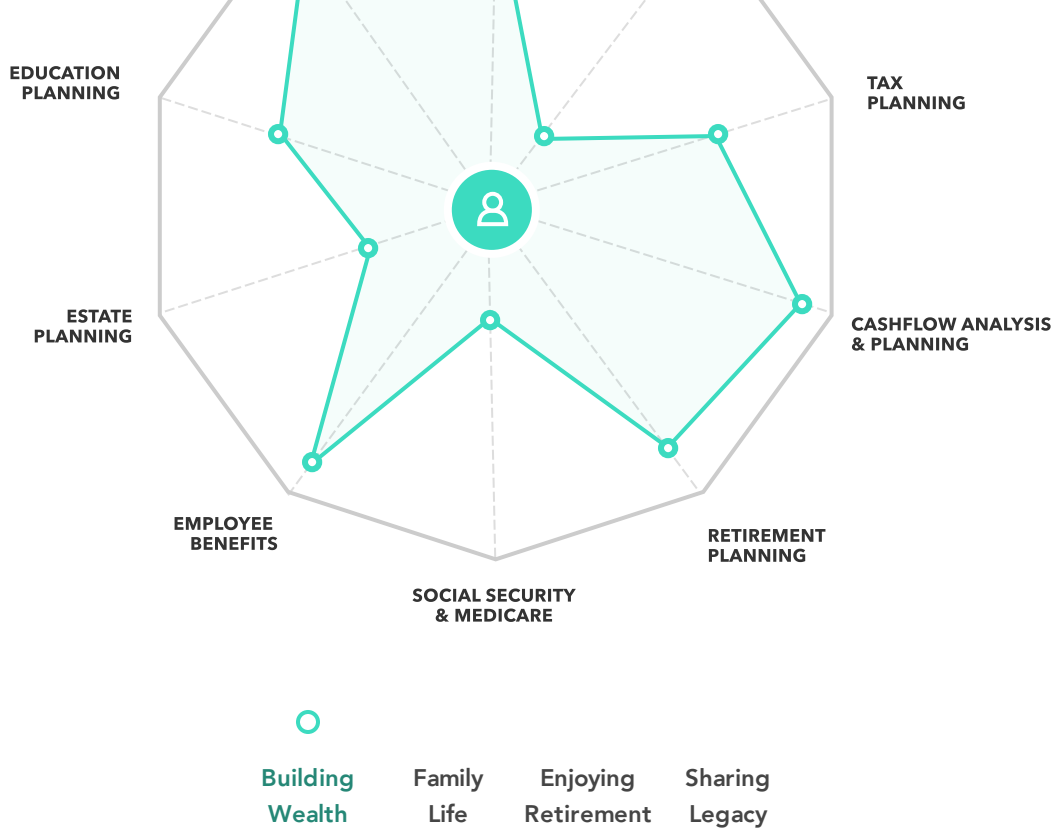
EDUCATION PLANNING

TAX PLANNING

ESTATE PLANNING

CASHFLOW ANALYSIS & PLANNING

EMPLOYEE BENEFITS

RETIREMENT PLANNING

SOCIAL SECURITY & MEDICARE

Building Wealth

Family Life

Enjoying Retirement

Sharing Legacy